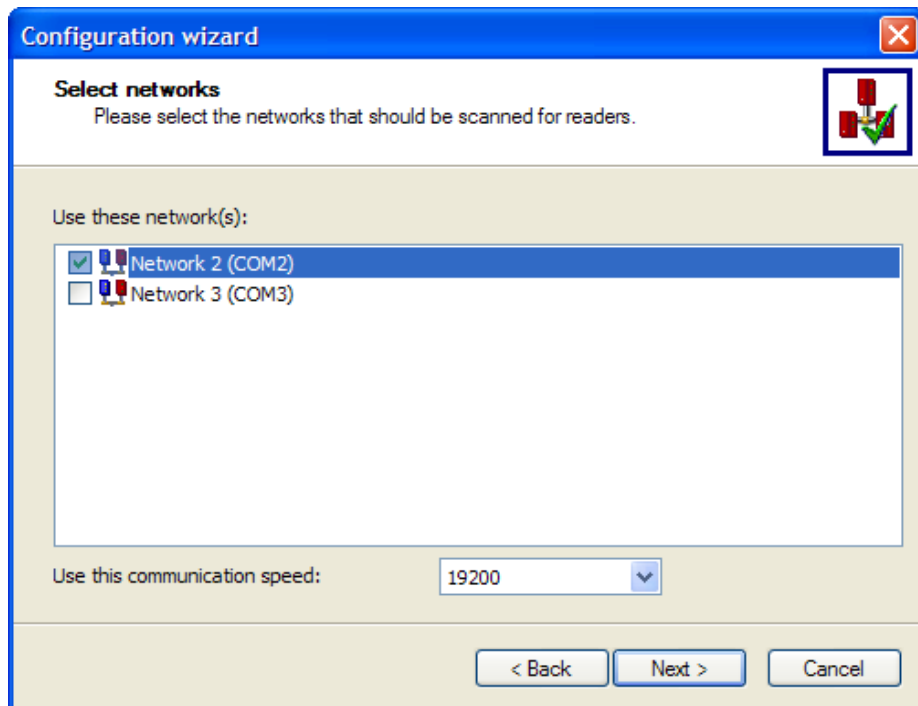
Configuration wizard

Select networks
Please select the networks that should be scanned for readers.

Use these network(s):

Network 2 (COM2)
Network 3 (COM3)

Use this communication speed: 19200

< Back Next > Cancel